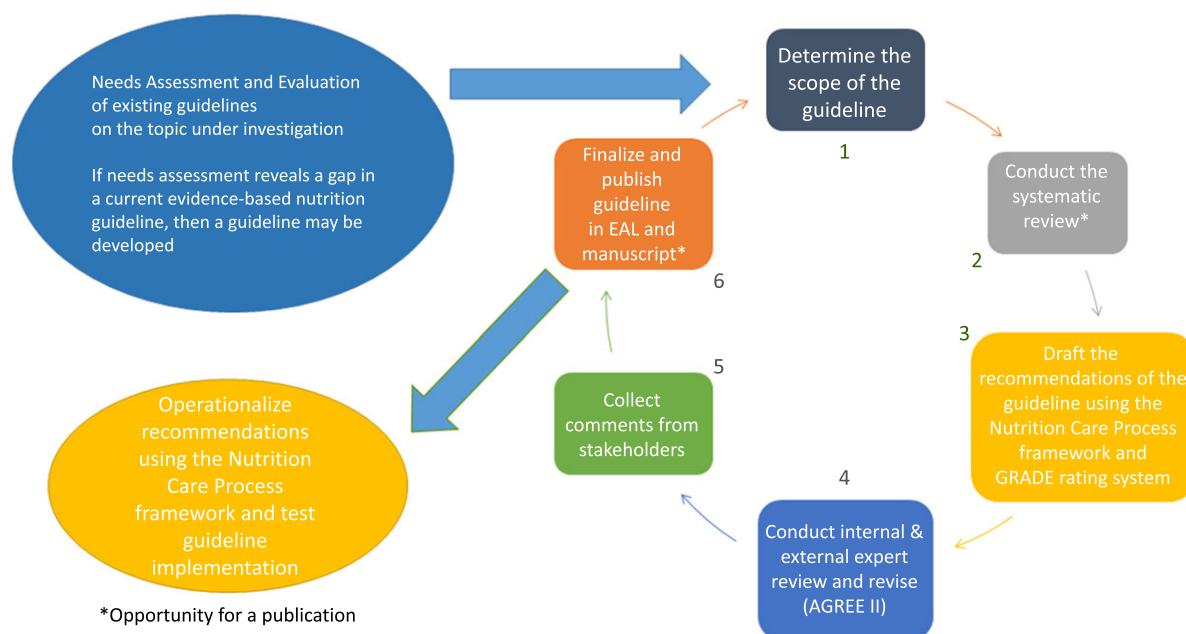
Needs Assessment and Evaluation of existing guidelines on the topic under investigation

If needs assessment reveals a gap in a current evidence-based nutrition guideline, then a guideline may be developed

Determine the scope of the guideline

1

Conduct the systematic review*

2

3

Draft the recommendations of the guideline using the Nutrition Care Process framework and GRADE rating system

4

Conduct internal & external expert review and revise (AGREE II)

5

Collect comments from stakeholders

6

Finalize and publish guideline in EAL and manuscript*

Operationalize recommendations using the Nutrition Care Process framework and test guideline implementation

*Opportunity for a publication